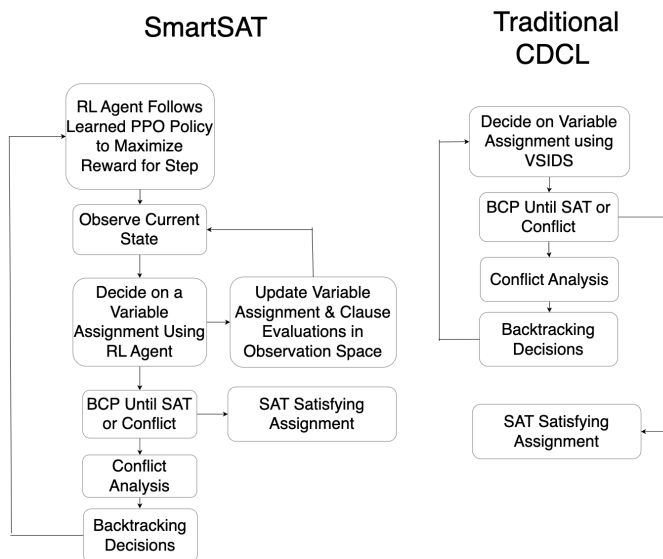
SmartSAT

RL Agent Follows Learned PPO Policy to Maximize Reward for Step

Observe Current State

Decide on a Variable Assignment Using RL Agent

Update Variable Assignment & Clause Evaluations in Observation Space

BCP Until SAT or Conflict

SAT Satisfying Assignment

Conflict Analysis

Backtracking Decisions

Traditional CDCL

Decide on Variable Assignment using VSIDS

BCP Until SAT or Conflict

Conflict Analysis

Backtracking Decisions

SAT Satisfying Assignment